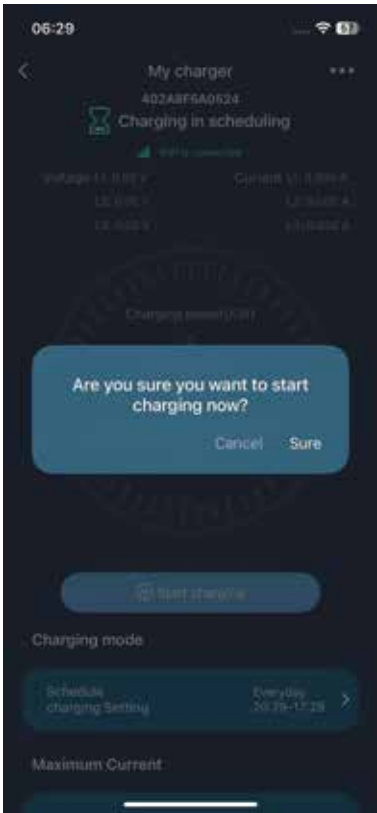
06:29

57

My charger

402A8F6A0524

Charging in scheduling

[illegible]

Voltage L1: 0.00 V

Current L1: 0.000 A

L2: 0.00 V

L2: 0.000 A

L3: 0.00 V

L3: 0.000 A

Charging power(KW)

Are you sure you want to start charging now?

Cancel

Sure

Start charging

Charging mode

Schedule charging Setting

Everyday 20:29~17:29

Maximum Current